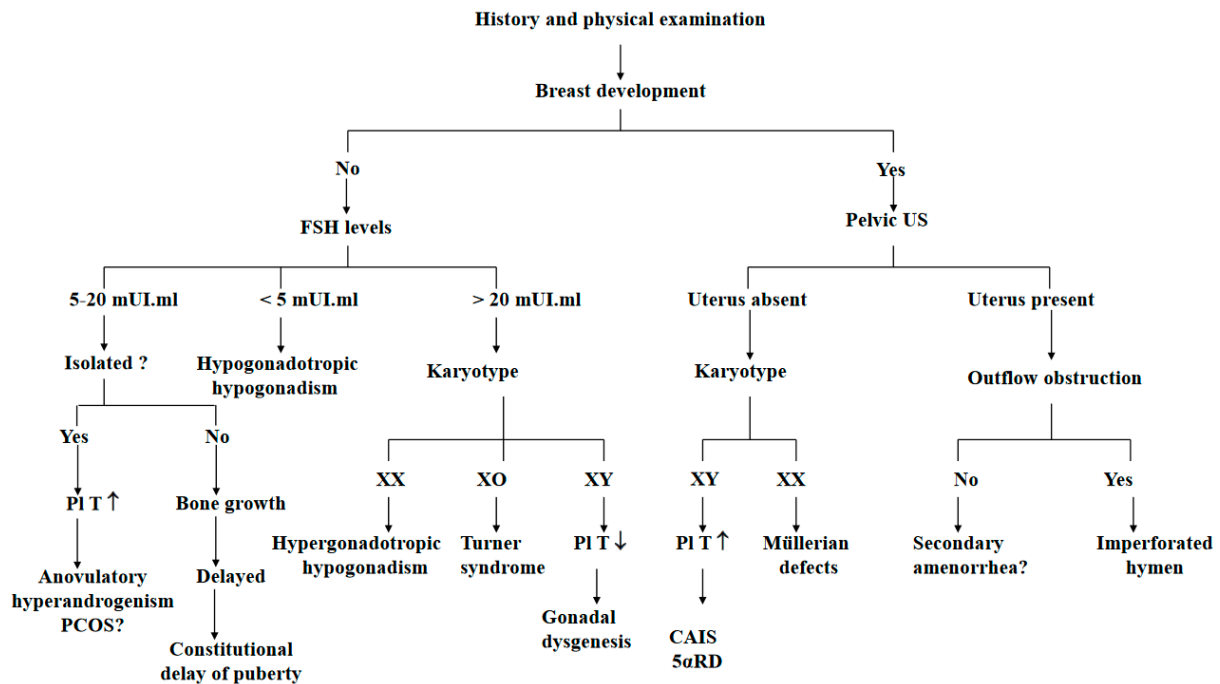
History and physical examination

Breast development

No

FSH levels

5-20 mUI.ml

Isolated ?

Yes

Pl T ↑

Anovulatory hyperandrogenism PCOS?

No

Bone growth

Delayed

Constitutional delay of puberty

< 5 mUI.ml

Hypogonadotropic hypogonadism

> 20 mUI.ml

Karyotype

XX

Hypergonadotropic hypogonadism

XO

Turner syndrome

XY

Pl T ↓

Gonadal dysgenesis

Yes

Pelvic US

Uterus absent

Karyotype

XY

Pl T ↑

CAIS 5αRD

XX

Müllerian defects

Uterus present

Outflow obstruction

No

Secondary amenorrhea?

Yes

Imperforated hymen